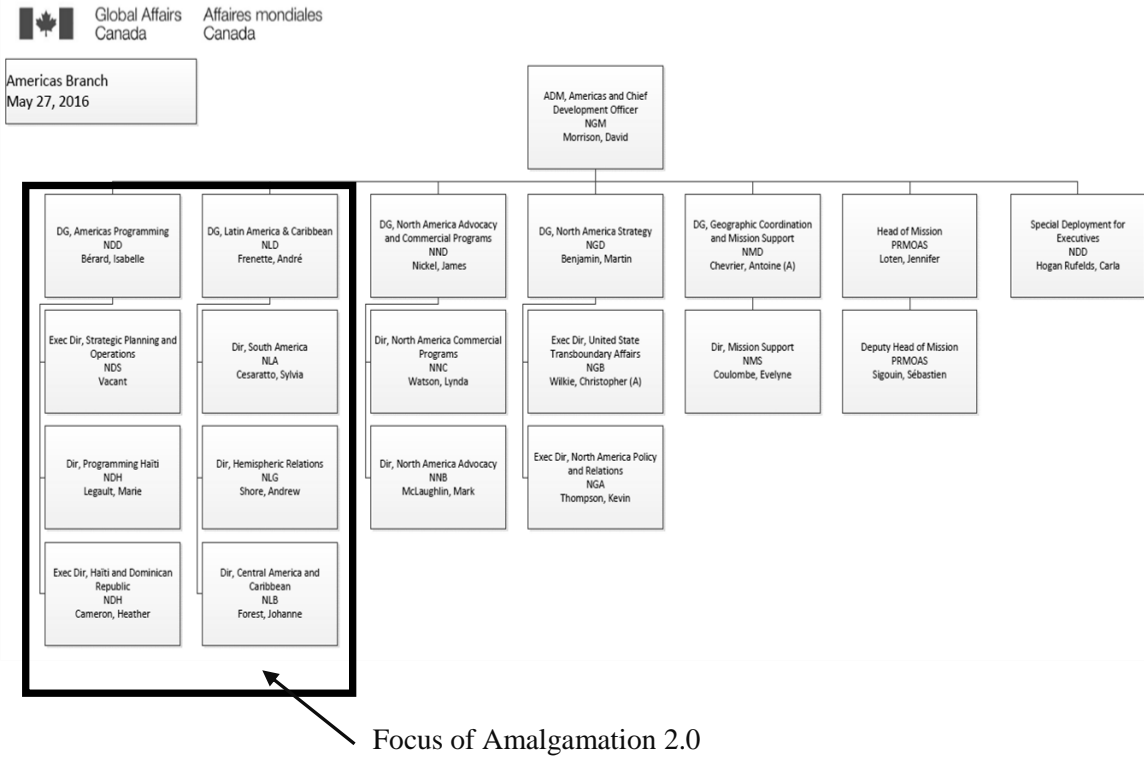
Global Affairs Canada
Affaires mondiales Canada

Americas Branch
May 27, 2016

ADM, Americas and Chief Development Officer
NGM
Morrison, David

DG, Americas Programming
NDD
Bérard, Isabelle

Exec Dir, Strategic Planning and Operations
NDS
Vacant

Dir, Programming Haïti
NDH
Legault, Marie

Exec Dir, Haïti and Dominican Republic
NDH
Cameron, Heather

DG, Latin America & Caribbean
NLD
Frenette, André

Dir, South America
NLA
Cesaratto, Sylvia

Dir, Hemispheric Relations
NLG
Shore, Andrew

Dir, Central America and Caribbean
NLB
Forest, Johanne

DG, North America Advocacy and Commercial Programs
NND
Nickel, James

Dir, North America Commercial Programs
NNC
Watson, Lynda

Dir, North America Advocacy
NNB
McLaughlin, Mark

DG, North America Strategy
NGD
Benjamin, Martin

Exec Dir, United State Transboundary Affairs
NGB
Wilkie, Christopher (A)

Exec Dir, North America Policy and Relations
NGA
Thompson, Kevin

DG, Geographic Coordination and Mission Support
NMD
Chevrier, Antoine (A)

Dir, Mission Support
NMS
Coulombe, Evelyne

Head of Mission
PRMOAS
Loten, Jennifer

Deputy Head of Mission
PRMOAS
Sigouin, Sébastien

Special Deployment for Executives
NDD
Hogan Rufelds, Carla

Focus of Amalgamation 2.0